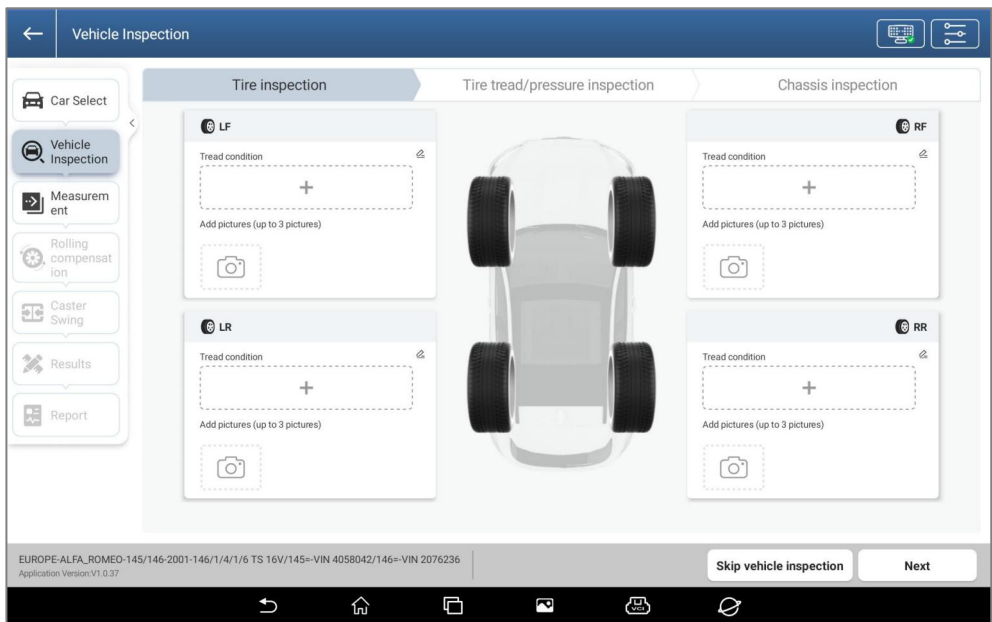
Vehicle Inspection

Car Select

Vehicle Inspection

Measurement

Rolling compensation

Caster Swing

Results

Report

Tire inspection

Tire tread/pressure inspection

Chassis inspection

LF

Tread condition

+

Add pictures (up to 3 pictures)

RF

Tread condition

+

Add pictures (up to 3 pictures)

LR

Tread condition

+

Add pictures (up to 3 pictures)

RR

Tread condition

+

Add pictures (up to 3 pictures)

EUROPE-ALFA_ROMEO-145/146-2001-146/1/4/1/6 TS 16V/145=-VIN 4058042/146=-VIN 2076236
Application Version:V1.0.37

Skip vehicle inspection

Next